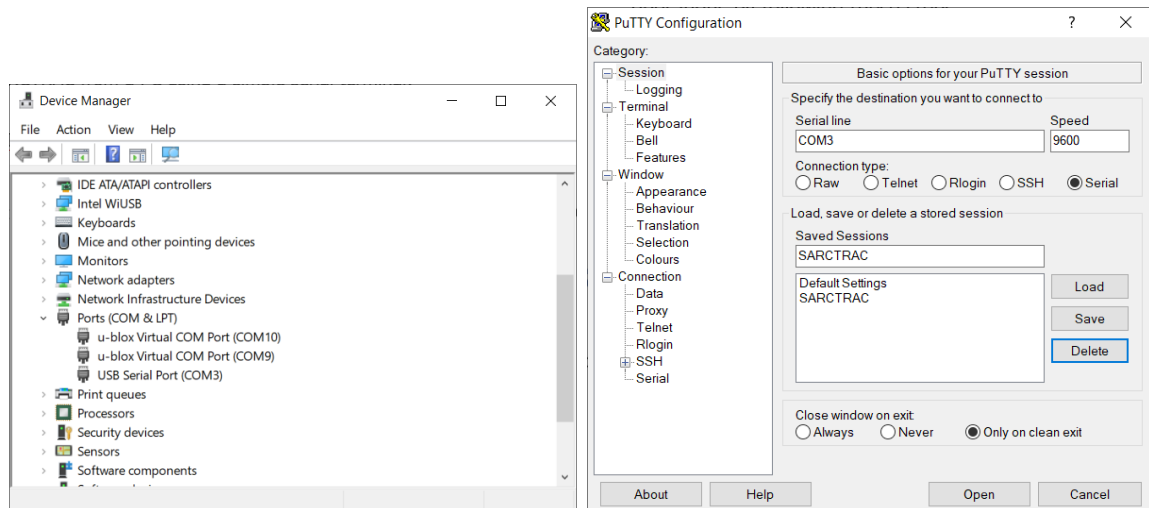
Device Manager

File Action View Help

IDE ATA/ATAPI controllers
Intel WiUSB
Keyboards
Mice and other pointing devices
Monitors
Network adapters
Network Infrastructure Devices
Ports (COM & LPT)
u-blox Virtual COM Port (COM10)
u-blox Virtual COM Port (COM9)
USB Serial Port (COM3)
Print queues
Processors
Security devices
Sensors
Software components
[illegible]

PuTTY Configuration

?

Category:

Session
Logging
Terminal
Keyboard
Bell
Features
Window
Appearance
Behaviour
Translation
Selection
Colours
Connection
Data
Proxy
Telnet
Rlogin
SSH
Serial

Basic options for your PuTTY session

Specify the destination you want to connect to

Serial line
COM3

Speed
9600

Connection type:
Raw Telnet Rlogin SSH Serial

Load, save or delete a stored session

Saved Sessions
SARCTRAC

Default Settings
SARCTRAC

Load
Save
Delete

Close window on exit:
Always Never Only on clean exit

About
Help
Open
Cancel